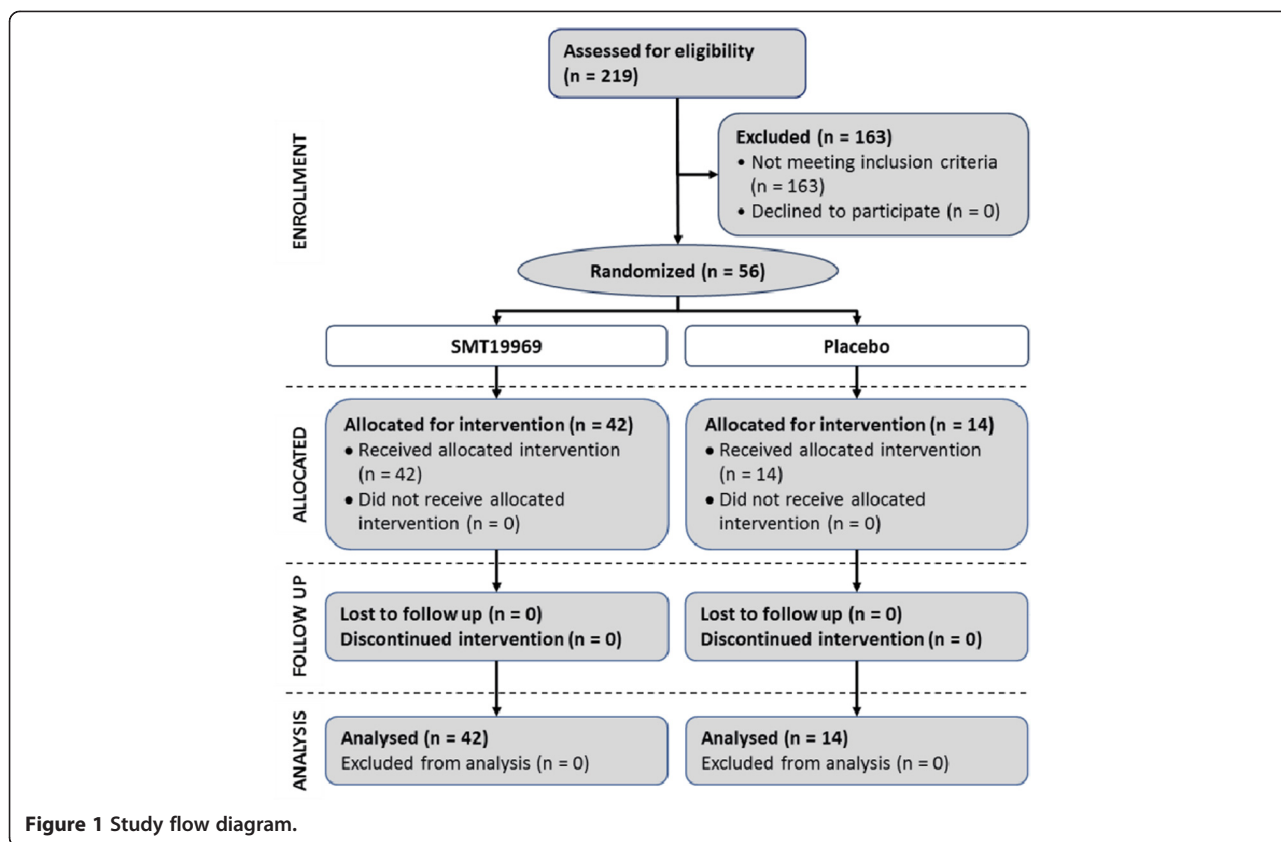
Assessed for eligibility (n = 219)

ENROLLMENT

Excluded (n = 163)
• Not meeting inclusion criteria (n = 163)
• Declined to participate (n = 0)

Randomized (n = 56)

SMT19969

Placebo

ALLOCATED

Allocated for intervention (n = 42)
• Received allocated intervention (n = 42)
• Did not receive allocated intervention (n = 0)

Allocated for intervention (n = 14)
• Received allocated intervention (n = 14)
• Did not receive allocated intervention (n = 0)

FOLLOW UP

Lost to follow up (n = 0)
Discontinued intervention (n = 0)

Lost to follow up (n = 0)
Discontinued intervention (n = 0)

ANALYSIS

Analysed (n = 42)
Excluded from analysis (n = 0)

Analysed (n = 14)
Excluded from analysis (n = 0)

Figure 1 Study flow diagram.